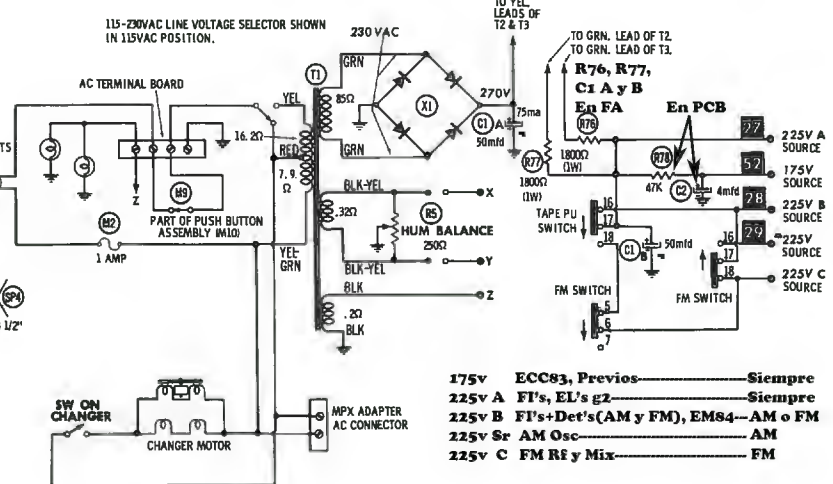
115-230VAC LINE VOLTAGE SELECTOR SHOWN IN 115VAC POSITION.

230 VAC

TO YEL. LEADS OF T2 & T3

TO GRN. LEAD OF T2.
TO GRN. LEAD OF T3.

R76, R77, C1 A y B En FA

En PCB

AC TERMINAL BOARD

TS

YEL

16.2Ω

RED

7.9 Ω

T1

GRN

85Ω

X1

GRN

270V

75ma

C1 A

50mfd

R76

1800Ω (1W)

R77

1800Ω (1W)

R78

47K

C2

4mfd

27

225V A SOURCE

52

175V SOURCE

28

225V B SOURCE

29

225V SOURCE

225V C SOURCE

Z

M9

PART OF PUSH BUTTON ASSEMBLY (M10)

M2

1 AMP

YEL GRN

BLK-YEL

.32Ω

R5

HUM BALANCE

250Ω

BLK-YEL

X

Y

BLK

.2Ω

BLK

Z

SP4

1/2"

TAPE PU SWITCH

16

17

18

C1 B

50mfd

FM SWITCH

5

6

7

16

17

18

FM SWITCH

SW ON CHANGER

CHANGER MOTOR

MPX ADAPTER AC CONNECTOR

175v ECC83, Previos------------------Siempre
225v A Fl's, EL's g2------------------Siempre
225v B Fl's+Det's(AM y FM), EM84---AM o FM
225v Sr AM Osc------------------------AM
225v C FM Rf y Mix-------------------FM